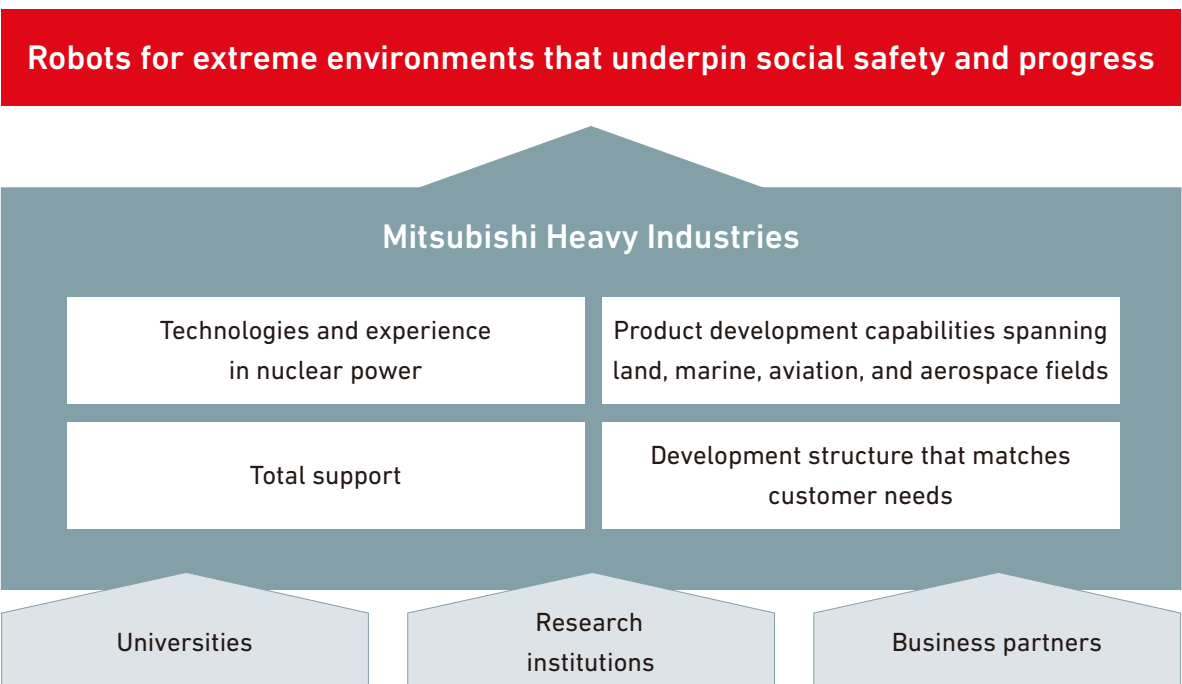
Robots for extreme environments that underpin social safety and progress

Mitsubishi Heavy Industries

Technologies and experience in nuclear power

Product development capabilities spanning land, marine, aviation, and aerospace fields

Total support

Development structure that matches customer needs

Universities

Research institutions

Business partners